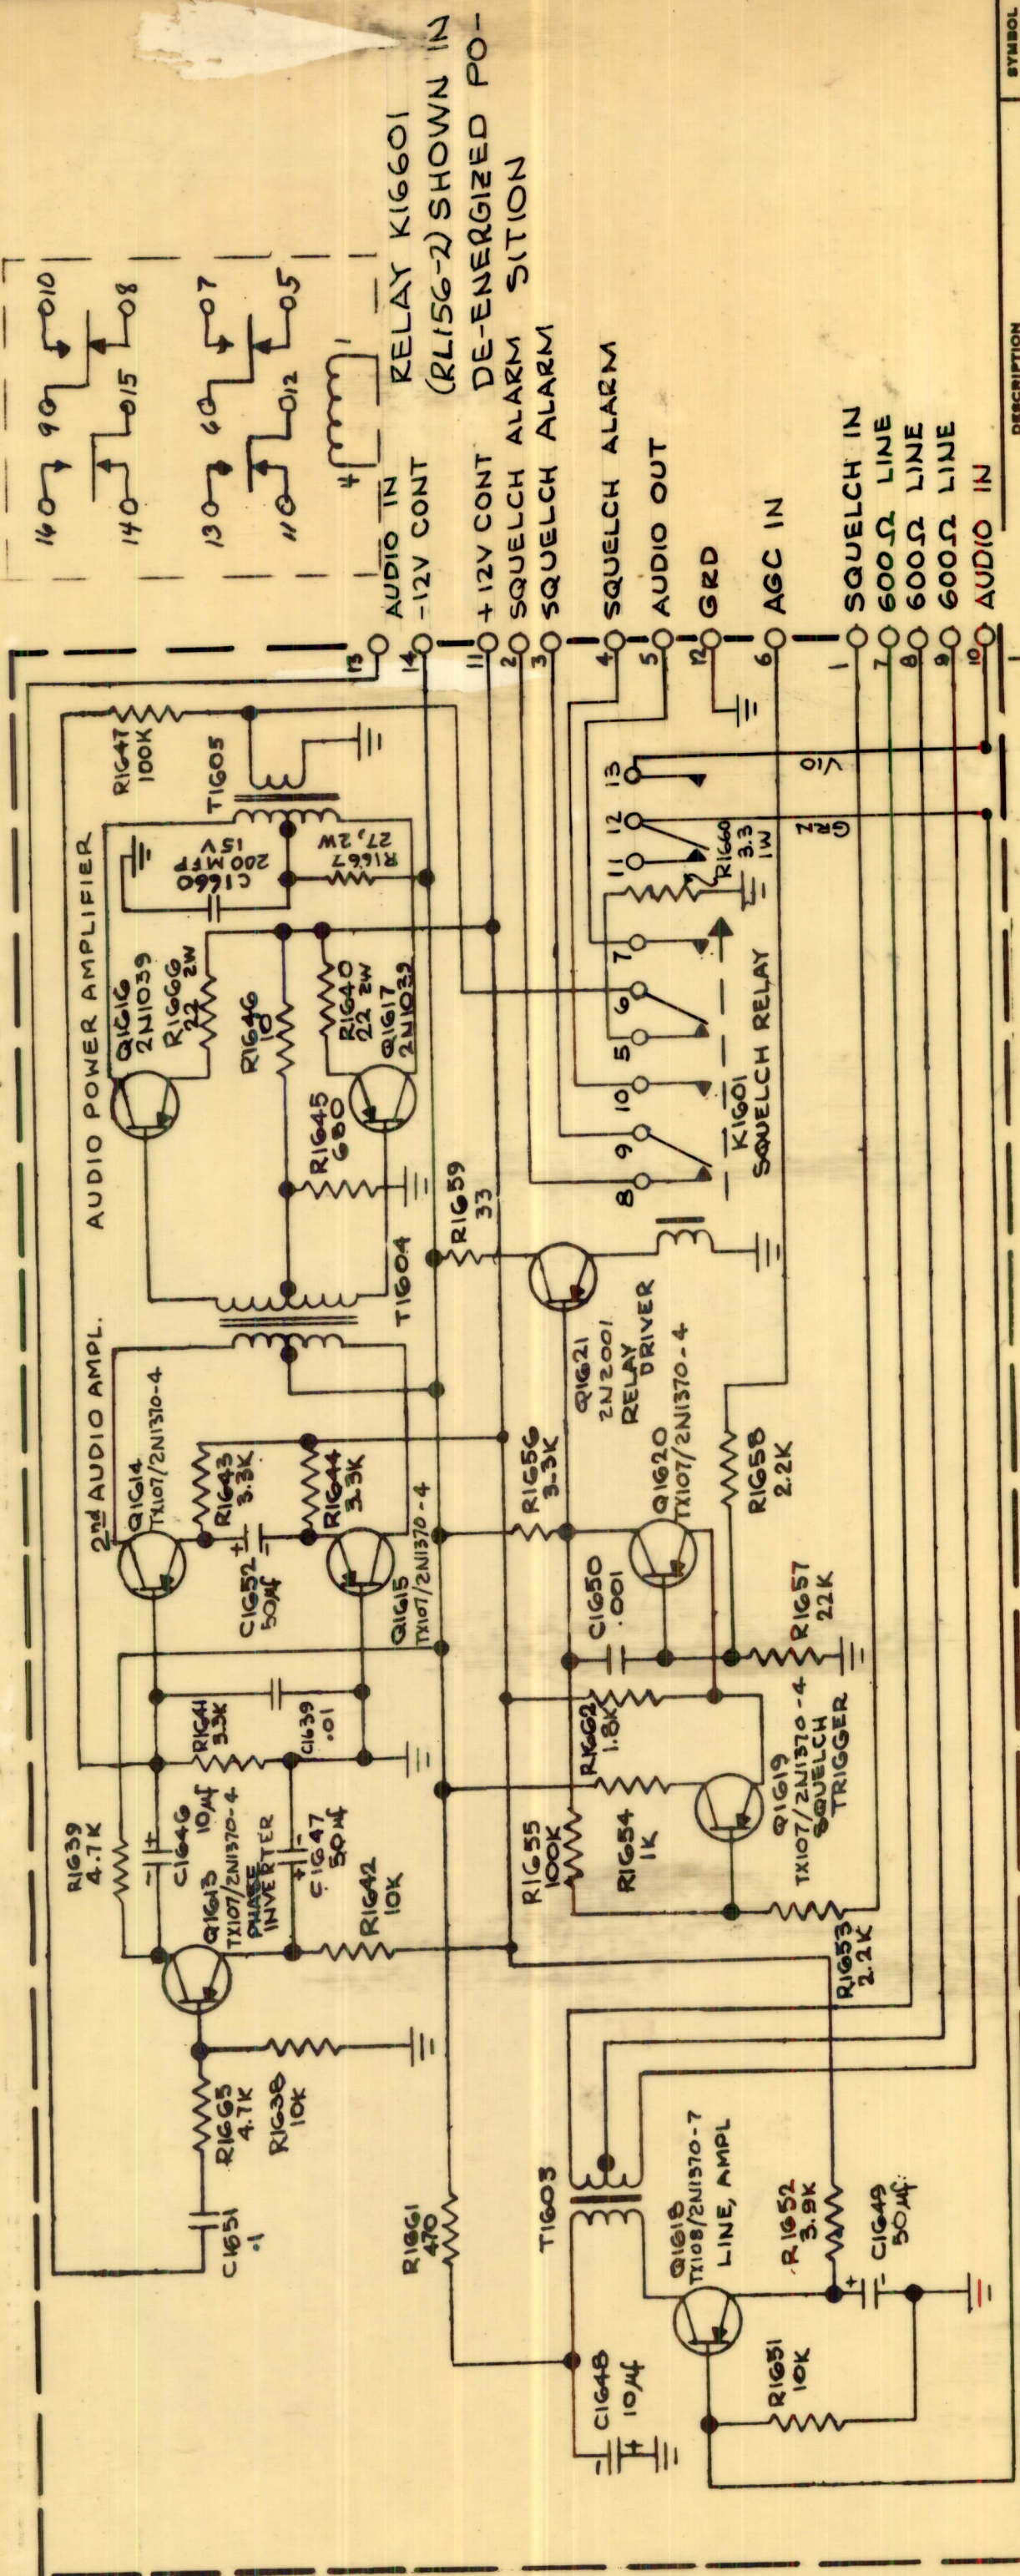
RELAY K1G601 (RL156-2) SHOWN IN DE-ENERGIZED POSITION

14 9 10
14 15 8
13 6 7
11 12 5
4 1

AUDIO IN 13
-12V CONT 14
+12V CONT 11
SQUELCH ALARM 2
SQUELCH ALARM 3
SQUELCH ALARM 4
AUDIO OUT 5
GRD 12
AGC IN 6
SQUELCH IN 1
600Ω LINE 7
600Ω LINE 8
600Ω LINE 9
AUDIO IN 10

R1G47 100K
T1G05
C1G60 200MFD 15V
R1G67 27, 2W
AUDIO POWER AMPLIFIER
Q1G16 2N1039
R1G66 22 2W
R1G46 10
R1G40 22 2W
Q1G17 2N1032
R1G45 680
13 12 11
O/C
R1G60 3.3 1W
GRZ
7 6 5 10 9 8
K1G01 SQUELCH RELAY
R1G59 33
T1G04
Q1G21 2N2001 RELAY DRIVER
2nd AUDIO AMPL.
Q1G14 TX107/2N1370-4
R1G43 3.3K
R1G44 3.3K
C1G52 50μf
Q1G15 TX107/2N1370-4
R1G56 3.3K
Q1G20 TX107/2N1370-4
R1G58 2.2K
C1G50 .001
R1G57 2.2K
R1G41 3.3K
C1G39 .01
R1G62 1.8K
R1G39 4.7K
C1G46 10μf
Q1G13 TX107/2N1370-4 PHASE INVERTER
C1G47 50μf
R1G42 10K
R1G55 100K
R1G54 1K
Q1G19 TX107/2N1370-4 SQUELCH TRIGGER
R1G53 2.2K
R1G65 4.7K
R1G38 10K
C1G51 .1
R1G61 470
T1G03
Q1G18 TX108/2N1370-7 LINE, AMPL
R1G52 3.9K
C1G49 50μf
C1G48 10μf
R1G51 10K
SYMBOL
DESCRIPTION